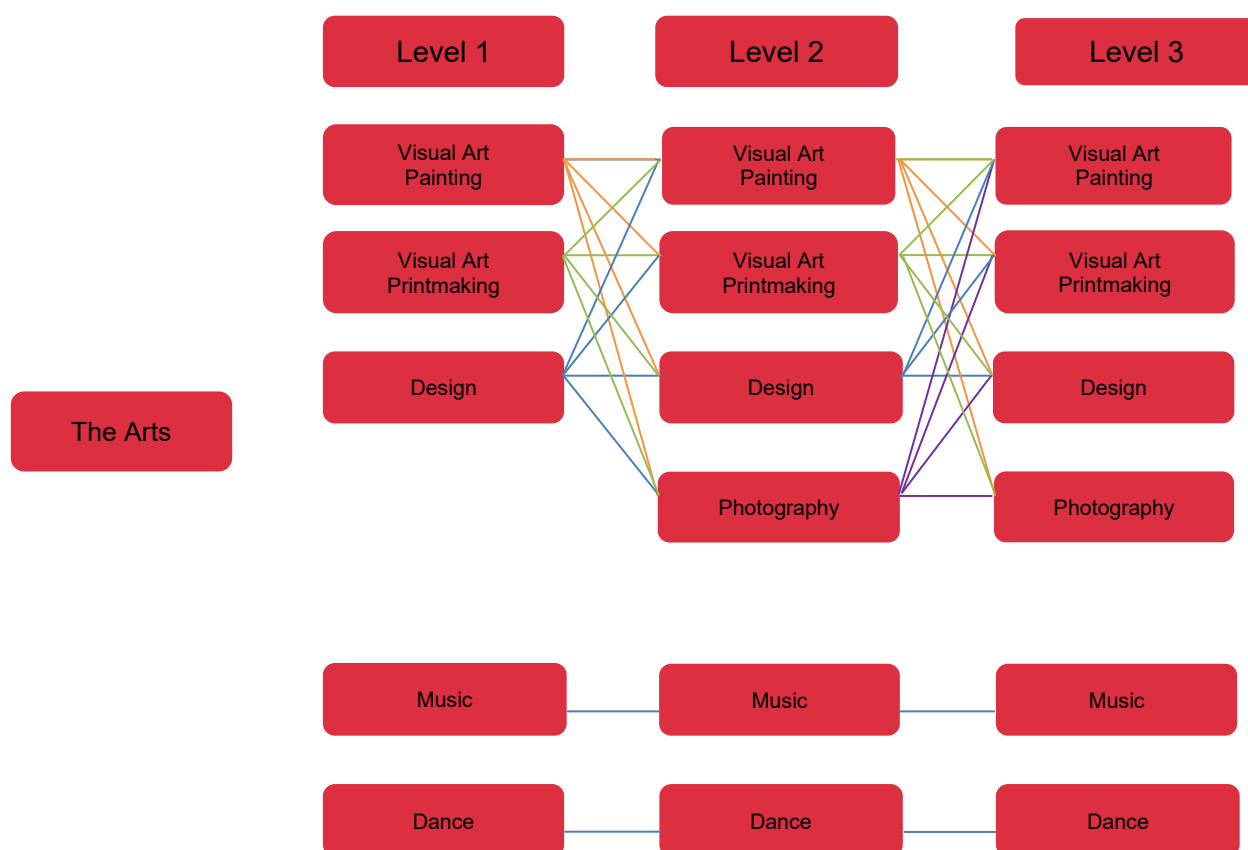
Level 1

Level 2

Level 3

Visual Art Painting

Visual Art Printmaking

Design

Visual Art Painting

Visual Art Printmaking

Design

Photography

Visual Art Painting

Visual Art Printmaking

Design

Photography

The Arts

Music

Music

Music

Dance

Dance

Dance